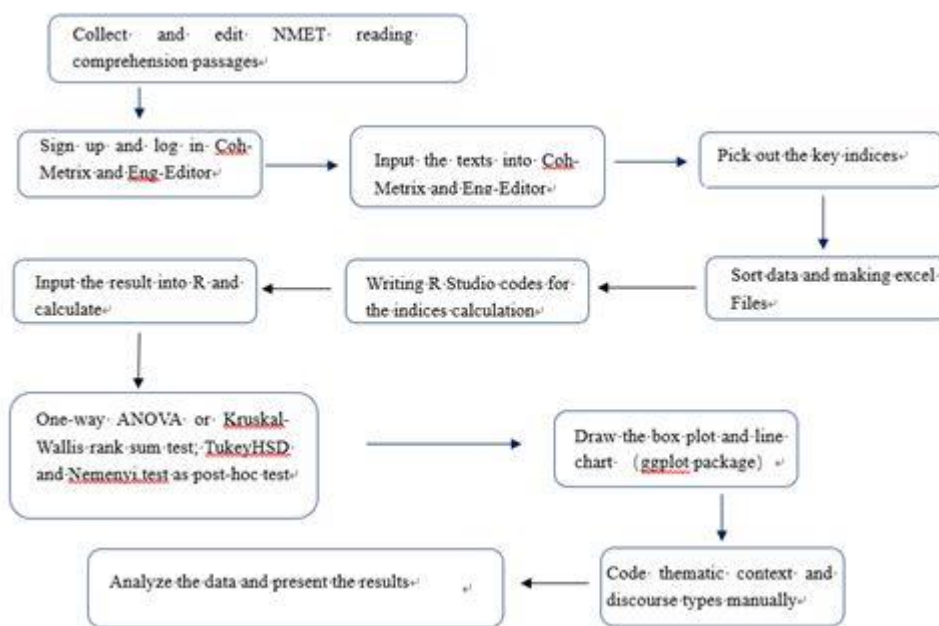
Collect and edit NMET reading comprehension passages

Sign up and log in Coh-Metrix and Eng-Editor

Input the texts into Coh-Metrix and Eng-Editor

Pick out the key indices

Sort data and making excel Files

Writing R Studio codes for the indices calculation

Input the result into R and calculate

One-way ANOVA or Kruskal-Wallis rank sum test; TukeyHSD and Nemenyi.test as post-hoc test

Draw the box plot and line chart (ggplot package)

Code thematic context and discourse types manually

Analyze the data and present the results